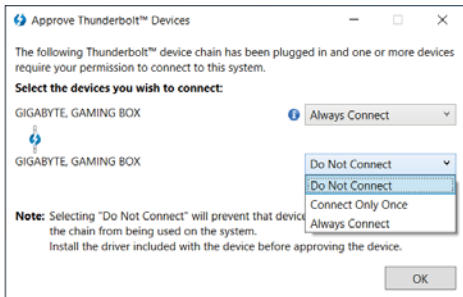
Approve Thunderbolt™ Devices

The following Thunderbolt™ device chain has been plugged in and one or more devices require your permission to connect to this system.

Select the devices you wish to connect:

GIGABYTE, GAMING BOX

Always Connect

GIGABYTE, GAMING BOX

Do Not Connect

Do Not Connect
Connect Only Once
Always Connect

Note: Selecting "Do Not Connect" will prevent that device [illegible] the chain from being used on the system.
Install the driver included with the device before approving the device.

OK